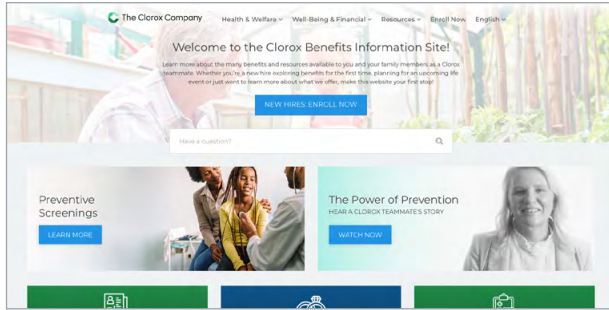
The Clorox Company Health & Welfare Well-Being & Financial Resources Enroll Now English

Welcome to the Clorox Benefits Information Site!

Learn more about the many benefits and resources available to you and your family members as a Clorox teammate. Whether you're a new hire exploring benefits for the first time, planning for an upcoming life event or just want to learn more about what we offer, make this website your first stop!

NEW HIRES: ENROLL NOW

Have a question?

Preventive Screenings

LEARN MORE

The Power of Prevention

HEAR A CLOROX TEAMMATE'S STORY

WATCH NOW